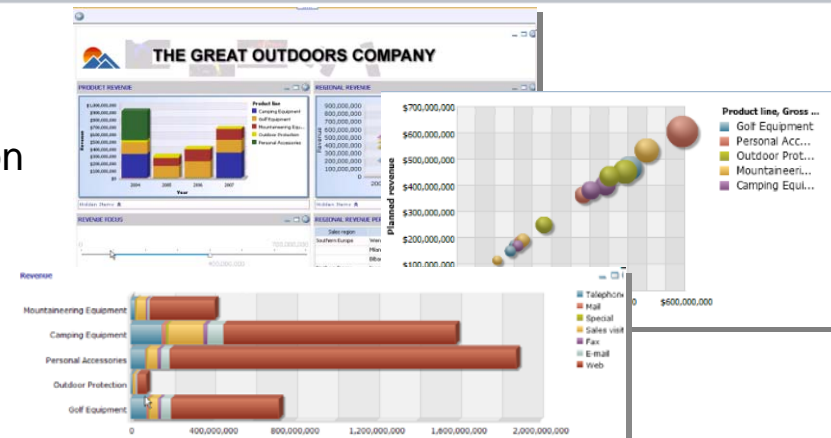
n

THE GREAT OUTDOORS COMPANY

PRODUCT REVENUE

REGIONAL REVENUE

Product line
Camping Equipment
Golf Equipment
Mountaineering Equ...
Outdoor Protection
Personal Accessories

2004 2005 2006 2007

Year

Hidden Items

REVENUE FOCUS

REGIONAL REVENUE PE

Sales region
Southern Europe

900,000,000
800,000,000
700,000,000
600,000,000
500,000,000
400,000,000
300,000,000
200,000,000
100,000,000
0

$700,000,000
$600,000,000
$500,000,000
$400,000,000
$300,000,000
$200,000,000
$100,000,000

Planned revenue

$600,000,000

Product line, Gross ...
Golf Equipment
Personal Acc...
Outdoor Prot...
Mountaineeri...
Camping Equi...

Revenue

Mountaineering Equipment
Camping Equipment
Personal Accessories
Outdoor Protection
Golf Equipment

0 400,000,000 800,000,000 1,200,000,000 1,600,000,000 2,000,000,000

Telephone
Mail
Special
Sales visit
Fax
E-mail
Web